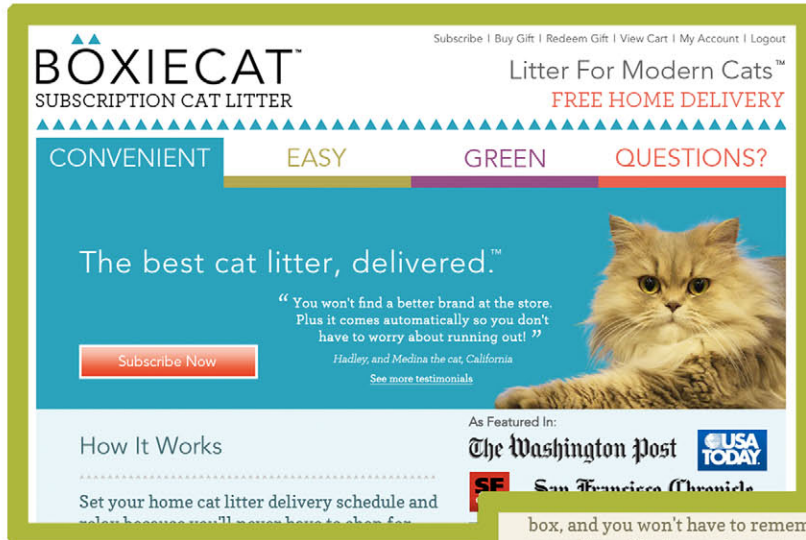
Subscribe | Buy Gift | Redeem Gift | View Cart | My Account | Logout

BOXIECAT™
SUBSCRIPTION CAT LITTER

Litter For Modern Cats™
FREE HOME DELIVERY

CONVENIENT
EASY
GREEN
QUESTIONS?

The best cat litter, delivered.™

“You won't find a better brand at the store. Plus it comes automatically so you don't have to worry about running out!”

Hadley, and Medina the cat, California

See more testimonials

Subscribe Now

How It Works

Set your home cat litter delivery schedule and relax because you'll never have to shop for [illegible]

As Featured In:

The Washington Post
USA TODAY
SF
San Francisco Chronicle

box, and you won't have to remem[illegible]